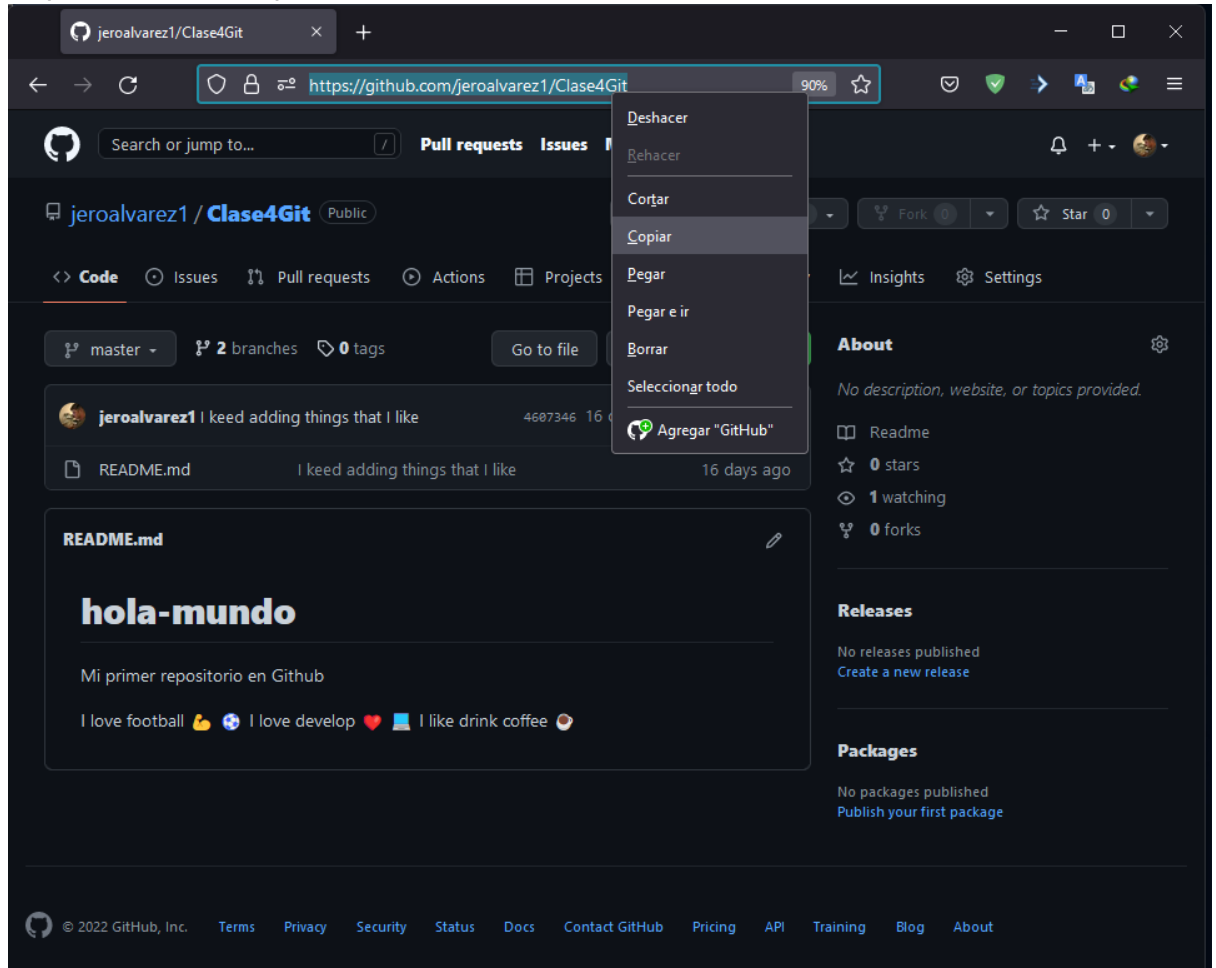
jeroalvarez1/Clase4Git ×

https://github.com/jeroalvarez1/Clase4Git 90%

Search or jump to... / Pull requests Issues M

Deshacer
Rehacer
Cortar
Copiar
Pegar
Pegar e ir
Borrar
Seleccionar todo
Agregar "GitHub"

jeroalvarez1 / Clase4Git Public

Fork 0 Star 0

<> Code Issues Pull requests Actions Projects Insights Settings

master 2 branches 0 tags Go to file

jeroalvarez1 I keed adding things that I like 4607346 16

README.md I keed adding things that I like 16 days ago

README.md

hola-mundo

Mi primer repositorio en Github

I love football 💪 ⚽ I love develop ❤️ 💻 I like drink coffee ☕

About

No description, website, or topics provided.

Readme
0 stars
1 watching
0 forks

Releases

No releases published
Create a new release

Packages

No packages published
Publish your first package

© 2022 GitHub, Inc. Terms Privacy Security Status Docs Contact GitHub Pricing API Training Blog About